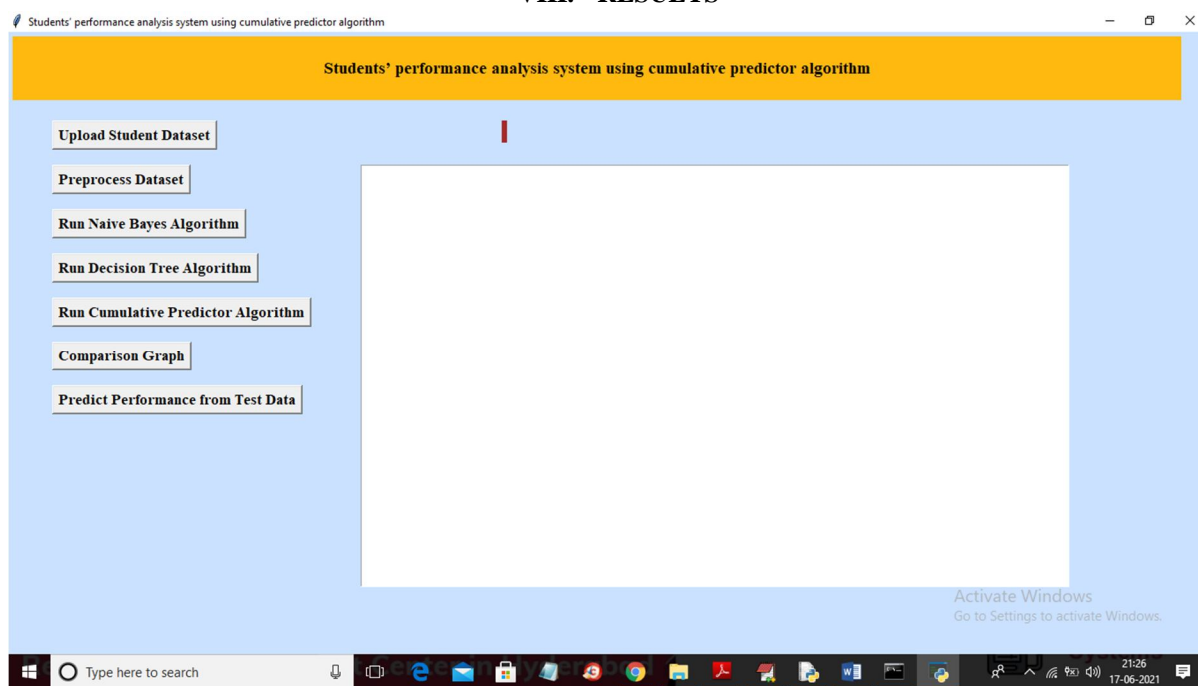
VIII. RESULTS

Students' performance analysis system using cumulative predictor algorithm

Students' performance analysis system using cumulative predictor algorithm

Upload Student Dataset

Preprocess Dataset

Run Naive Bayes Algorithm

Run Decision Tree Algorithm

Run Cumulative Predictor Algorithm

Comparison Graph

Predict Performance from Test Data

Activate Windows
Go to Settings to activate Windows.

Type here to search

21:26
17-06-2021